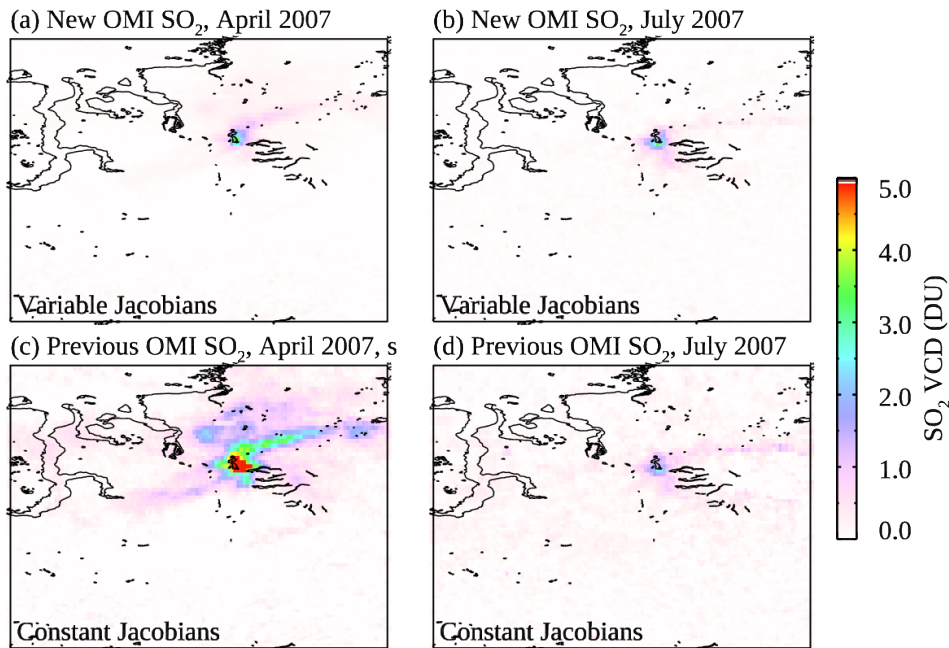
(a) New OMI $SO_2$, April 2007

Variable Jacobians

(b) New OMI $SO_2$, July 2007

Variable Jacobians

(c) Previous OMI $SO_2$, April 2007, s

Constant Jacobians

(d) Previous OMI $SO_2$, July 2007

Constant Jacobians

5.0
4.0
3.0
2.0
1.0
0.0

$SO_2$ VCD (DU)